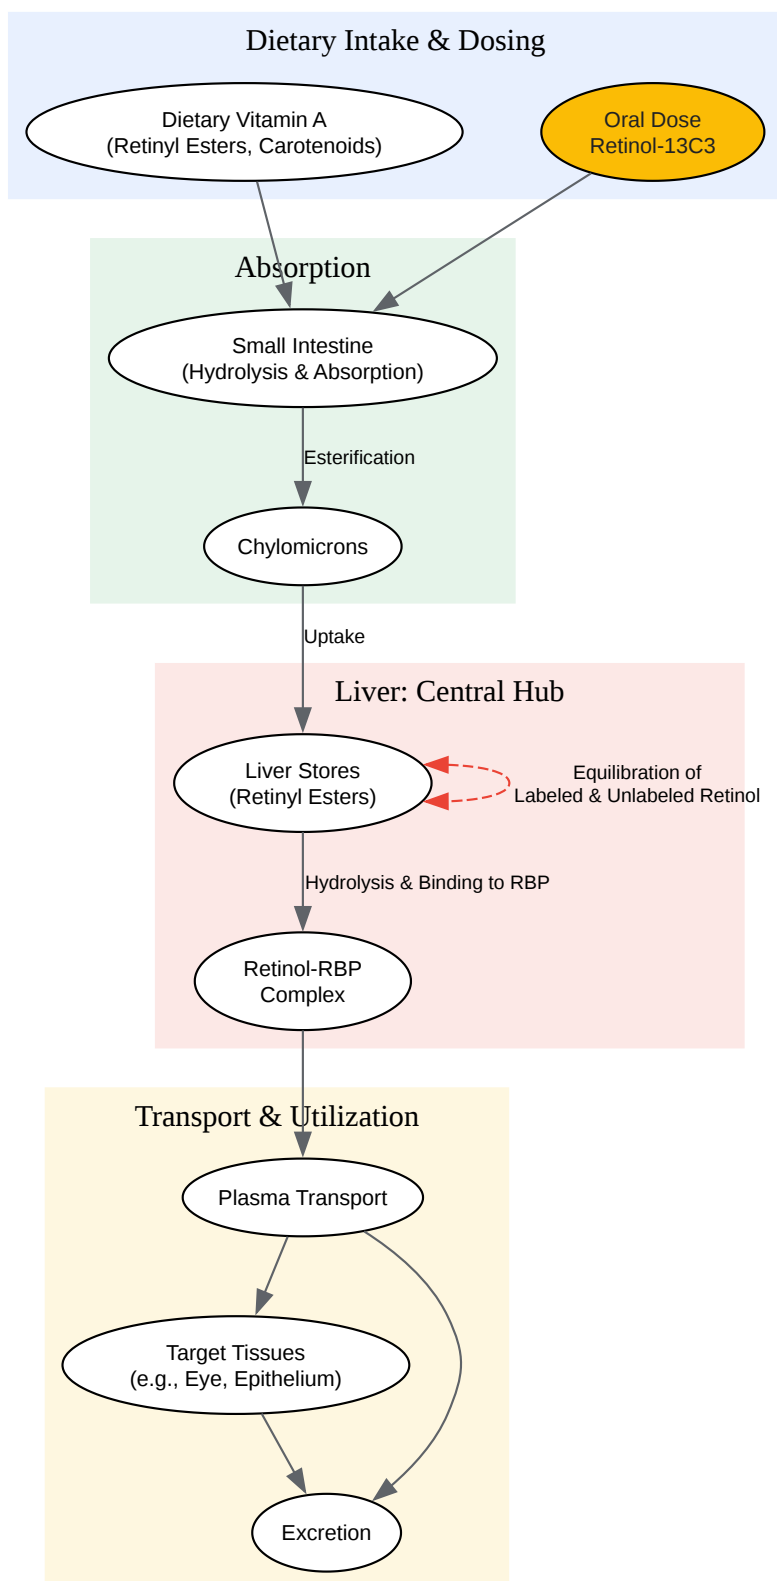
Dietary Intake & Dosing

Dietary Vitamin A
(Retinyl Esters, Carotenoids)

Oral Dose
Retinol-13C3

Absorption

Small Intestine
(Hydrolysis & Absorption)

Esterification

Chylomicrons

Uptake

Liver: Central Hub

Liver Stores
(Retinyl Esters)

Equilibration of
Labeled & Unlabeled Retinol

Hydrolysis & Binding to RBP

Retinol-RBP
Complex

Transport & Utilization

Plasma Transport

Target Tissues
(e.g., Eye, Epithelium)

Excretion